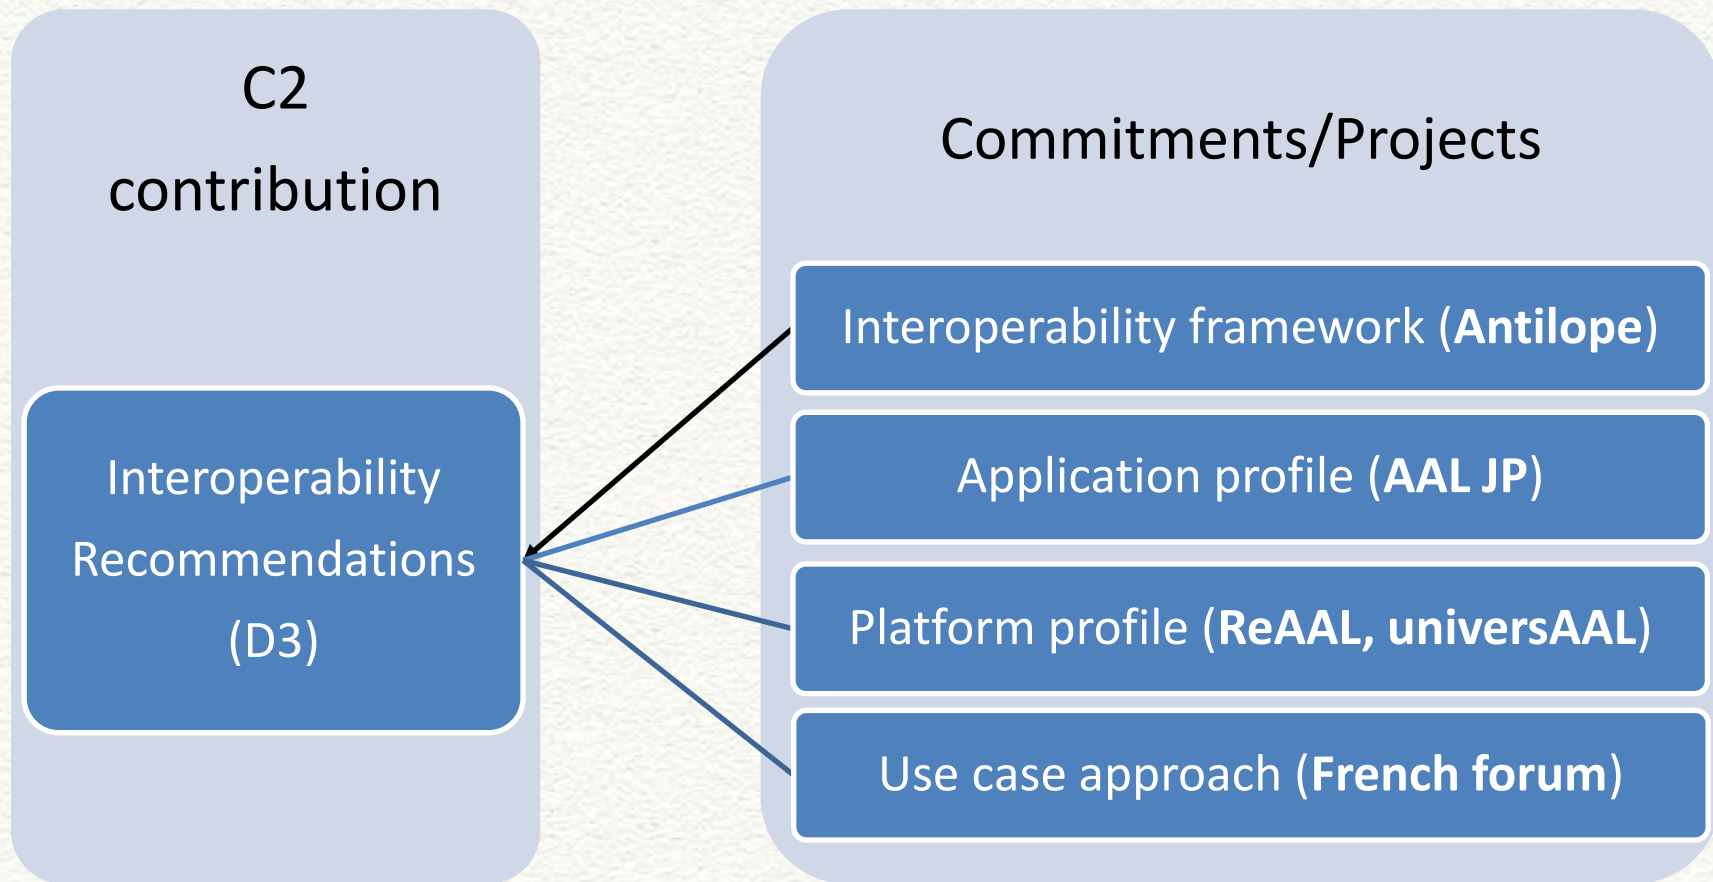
C2 contribution

Interoperability Recommendations (D3)

Commitments/Projects

Interoperability framework (**Antilope**)

Application profile (**AAL JP**)

Platform profile (**ReAAL, universAAL**)

Use case approach (**French forum**)